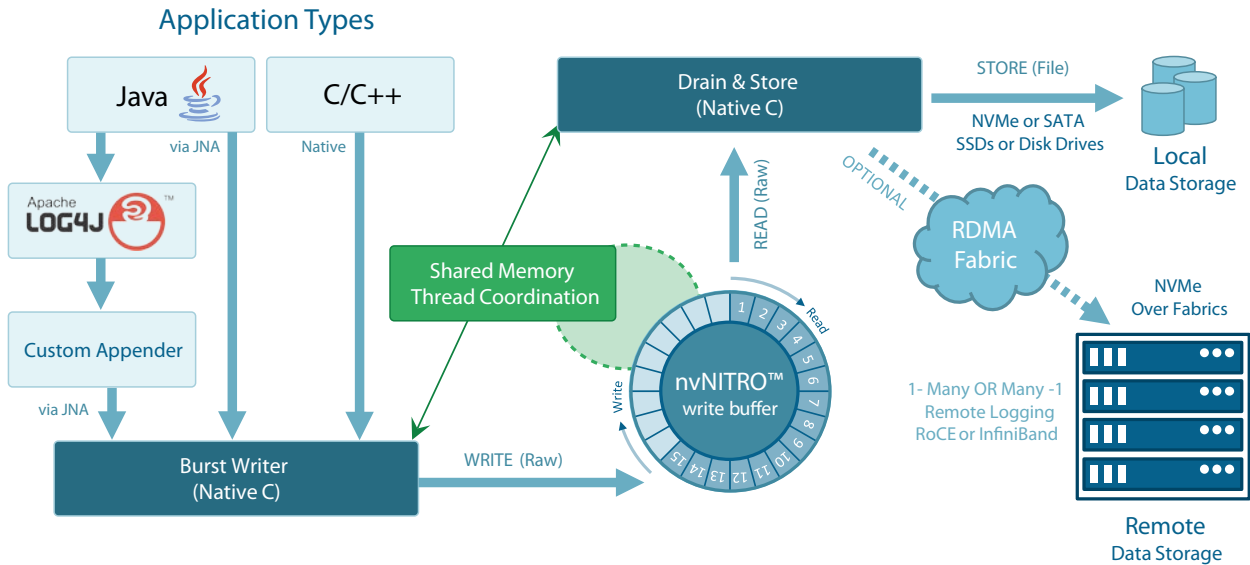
Application Types

Java

C/C++

via JNA

Native

Apache LOG4J ™

Custom Appender

via JNA

Burst Writer
(Native C)

Shared Memory
Thread Coordination

Drain & Store
(Native C)

READ (Raw)

STORE (File)

NVMe or SATA
SSDs or Disk Drives

Local
Data Storage

OPTIONAL

RDMA
Fabric

NVMe
Over Fabrics

1 2 3 4 5 6 7 8 9 10 11 12 13 14 15

Read

Write

nvNITRO™
write buffer

WRITE (Raw)

1- Many OR Many -1
Remote Logging
RoCE or InfiniBand

Remote
Data Storage